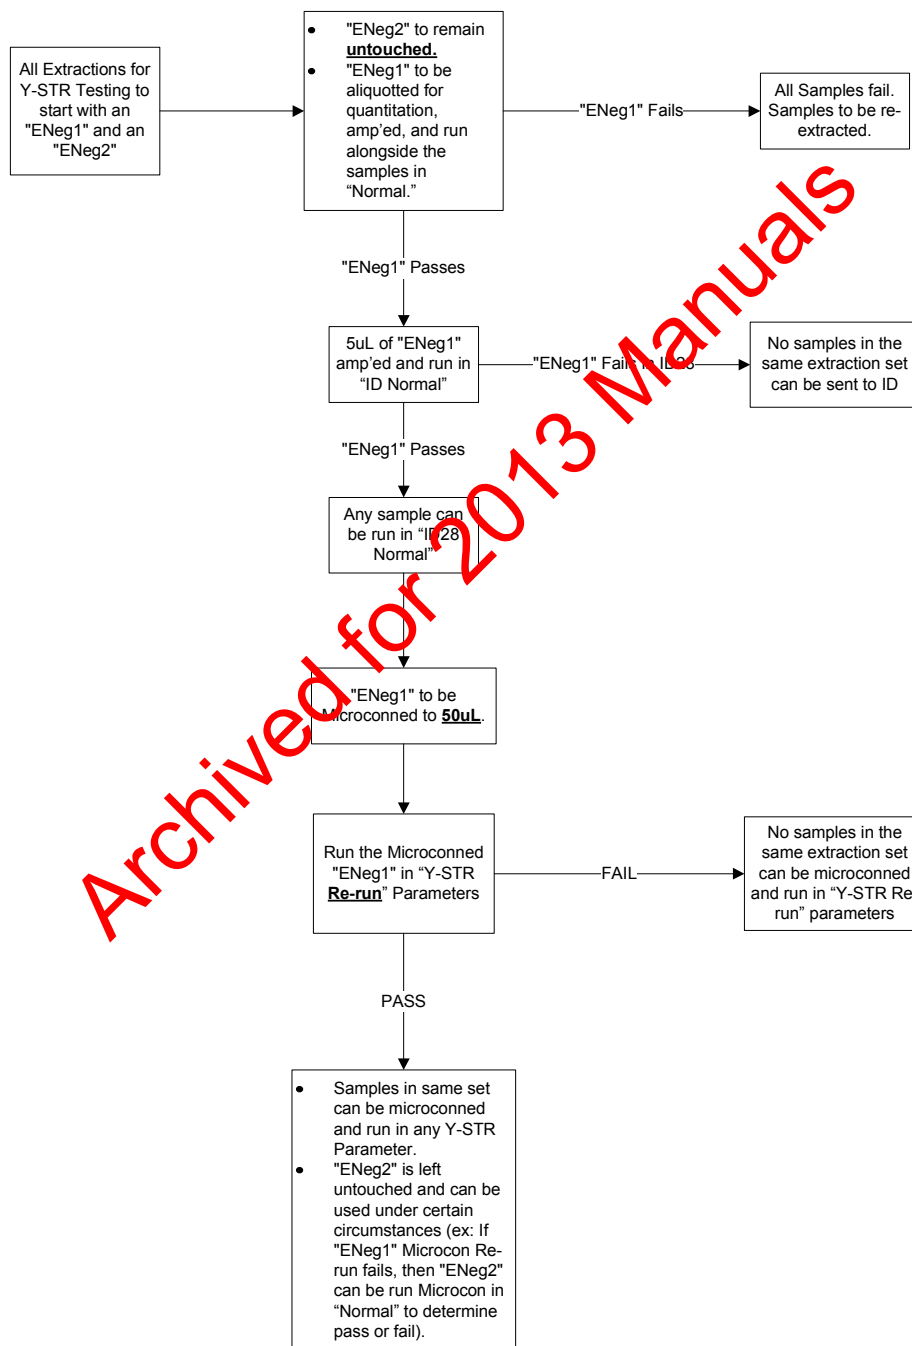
All Extractions for Y-STR Testing to start with an "ENeg1" and an "ENeg2"

- "ENeg2" to remain **untouched.**
- "ENeg1" to be aliquotted for quantitation, amp'ed, and run alongside the samples in "Normal."

"ENeg1" Fails

All Samples fail. Samples to be re-extracted.

"ENeg1" Passes

5uL of "ENeg1" amp'ed and run in "ID Normal"

"ENeg1" Fails in ID28

No samples in the same extraction set can be sent to ID

"ENeg1" Passes

Any sample can be run in "ID28 Normal"

"ENeg1" to be Microconned to **50uL**.

Run the Microconned "ENeg1" in "Y-STR **Re-run**" Parameters

FAIL

No samples in the same extraction set can be microconned and run in "Y-STR Re-run" parameters

PASS

- Samples in same set can be microconned and run in any Y-STR Parameter.
- "ENeg2" is left untouched and can be used under certain circumstances (ex: If "ENeg1" Microcon Re-run fails, then "ENeg2" can be run Microcon in "Normal" to determine pass or fail).

Archived for 2013 Manuals